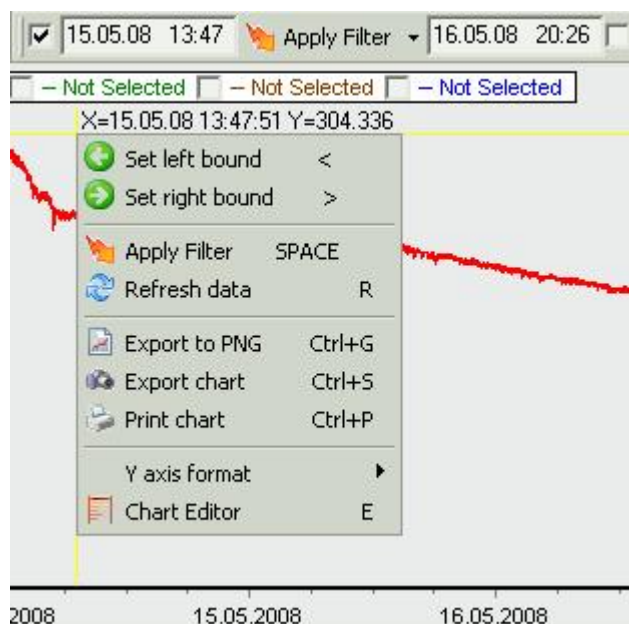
15.05.08 13:47 Apply Filter 16.05.08 20:26

– Not Selected – Not Selected – Not Selected

X=15.05.08 13:47:51 Y=304.336

Set left bound <
Set right bound >
Apply Filter SPACE
Refresh data R
Export to PNG Ctrl+G
Export chart Ctrl+S
Print chart Ctrl+P
Y axis format
Chart Editor E

2008 15.05.2008 16.05.2008